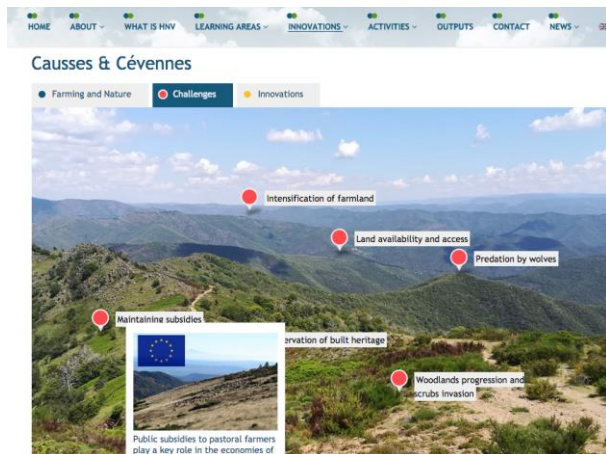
HOME ABOUT WHAT IS HNV LEARNING AREAS INNOVATIONS ACTIVITIES OUTPUTS CONTACT NEWS

Causses & Cévennes

Farming and Nature
Challenges
Innovations

Intensification of farmland

Land availability and access

Predation by wolves

Maintaining subsidies

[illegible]ervation of built heritage

Woodlands progression and scrubs invasion

Public subsidies to pastoral farmers play a key role in the economies of